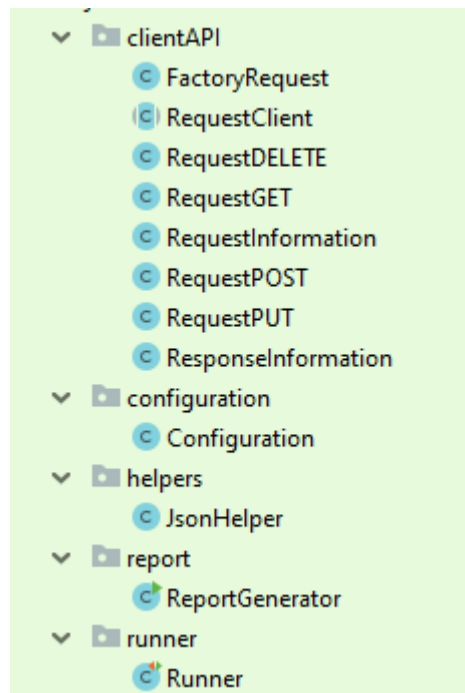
clientAPI
FactoryRequest
RequestClient
RequestDELETE
RequestGET
RequestInformation
RequestPOST
RequestPUT
ResponseInformation
configuration
Configuration
helpers
JsonHelper
report
ReportGenerator
runner
Runner